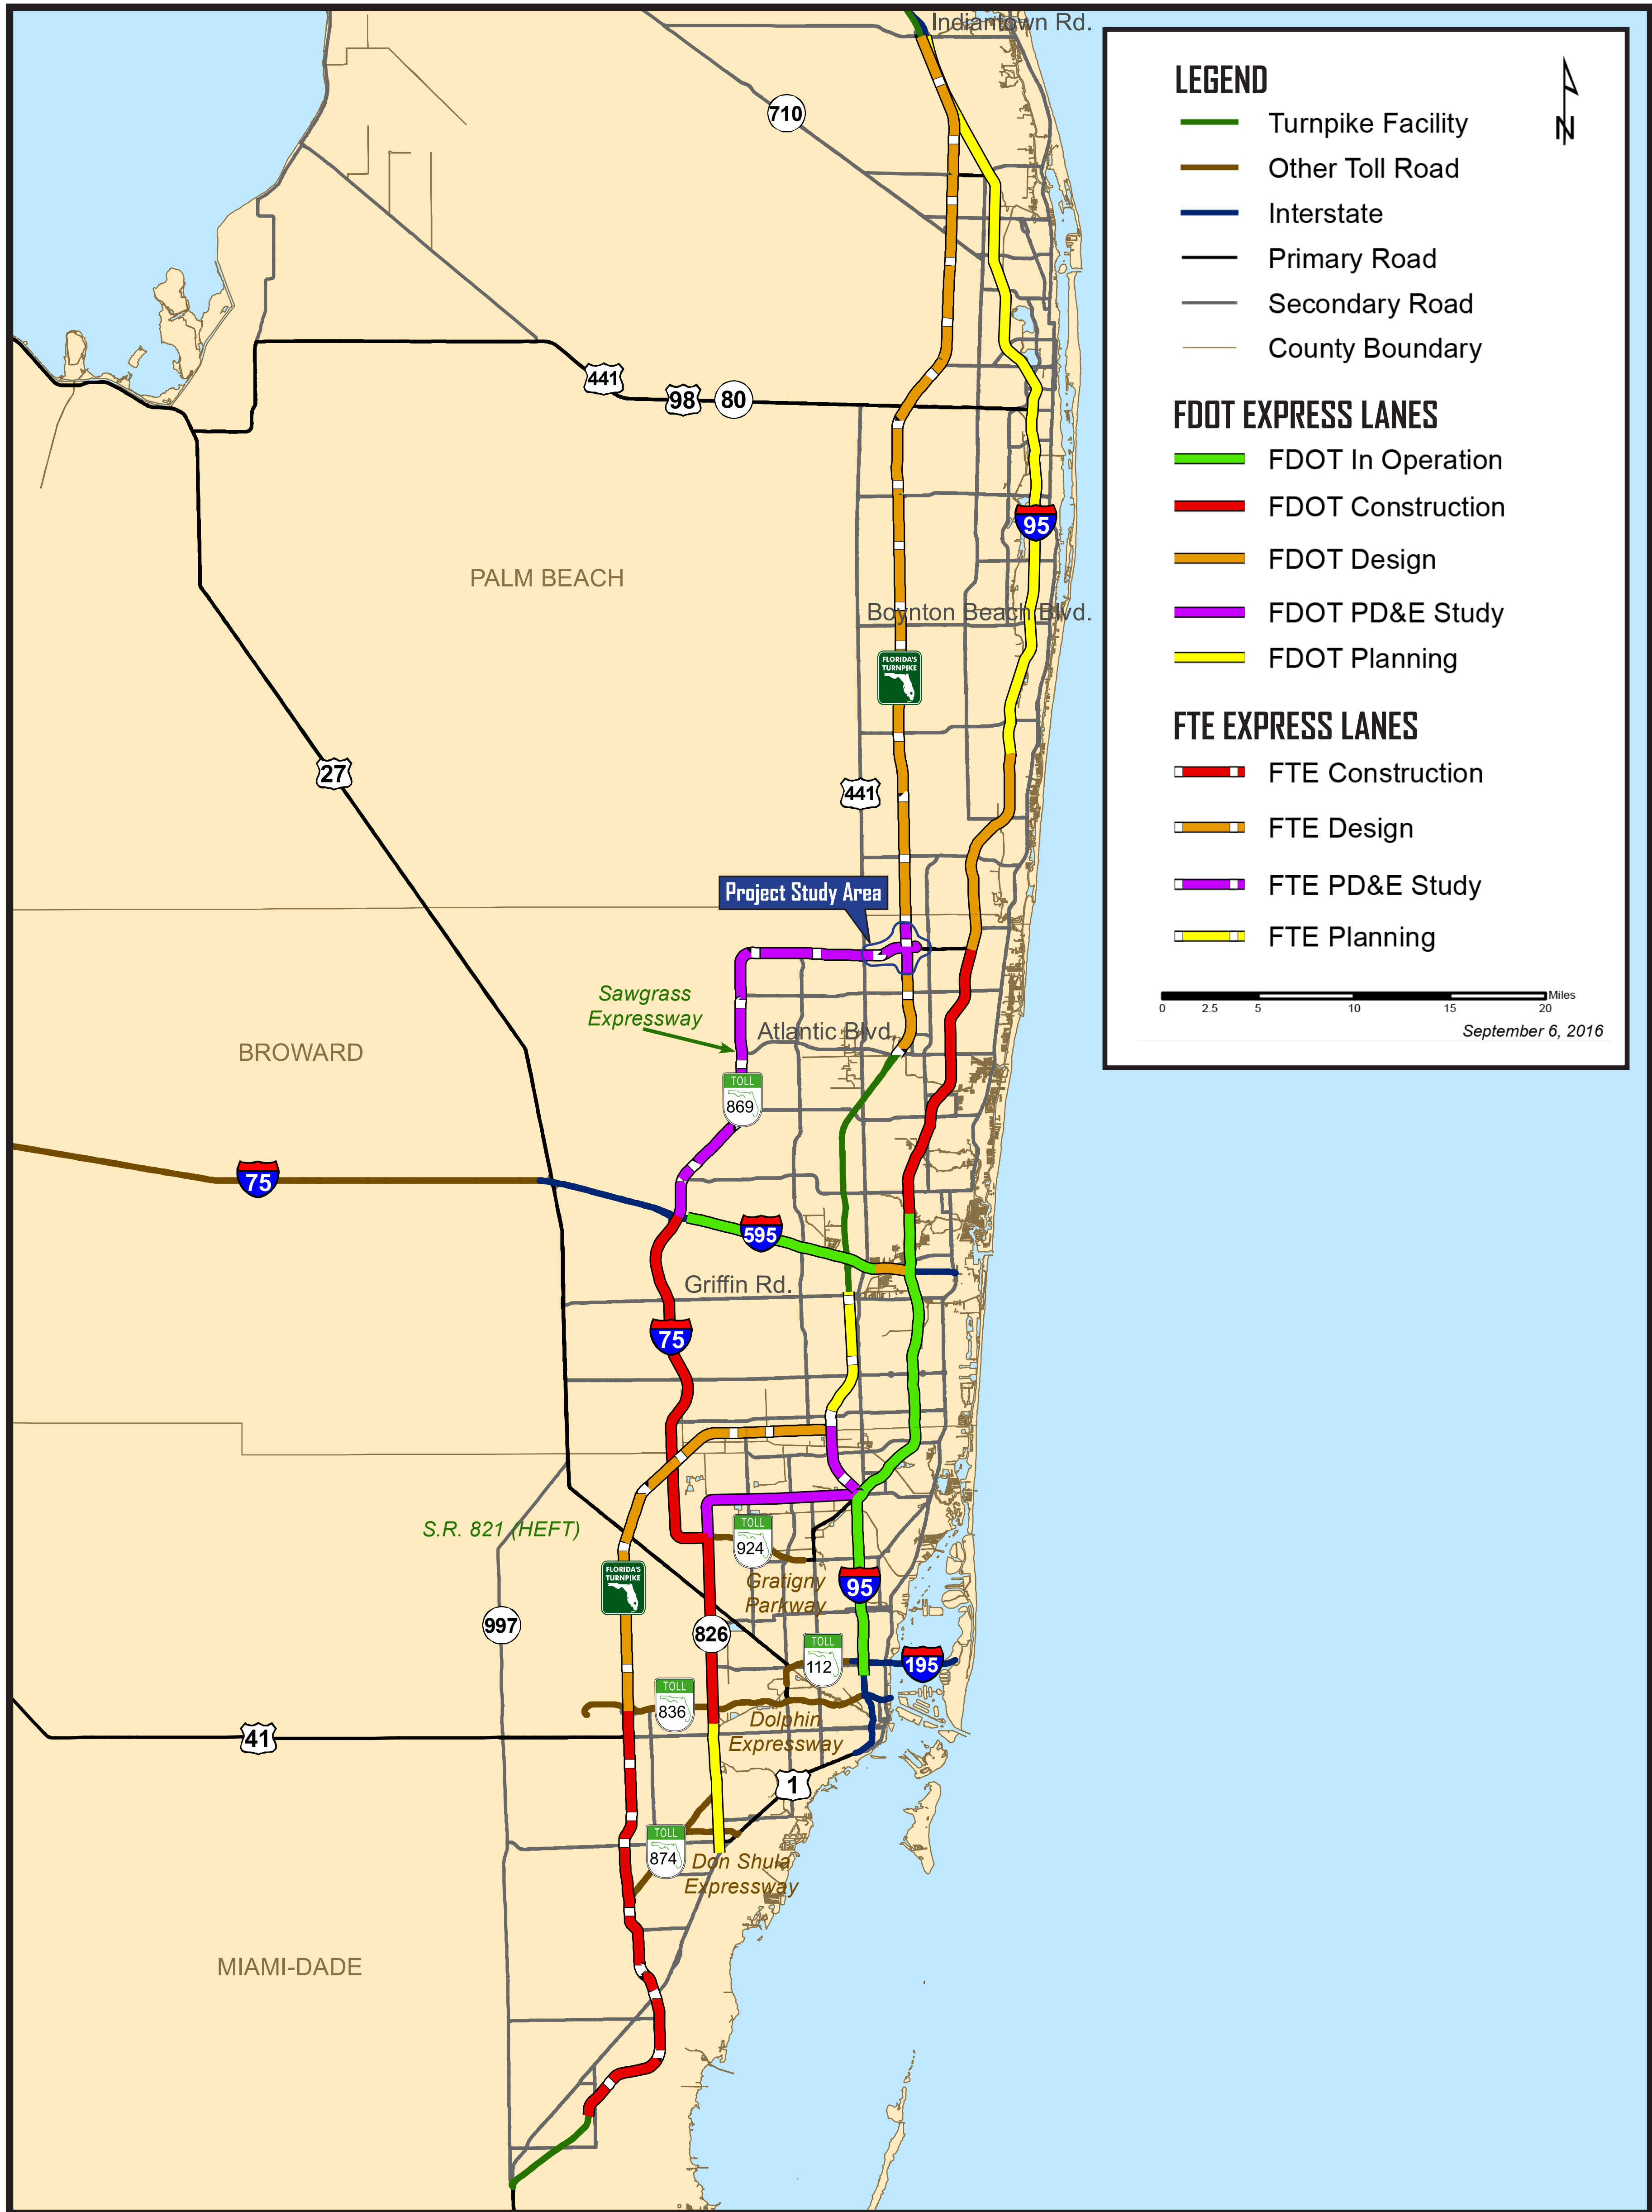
LEGEND
Turnpike Facility
Other Toll Road
Interstate
Primary Road
Secondary Road
County Boundary

N

FDOT EXPRESS LANES
FDOT In Operation
FDOT Construction
FDOT Design
FDOT PD&E Study
FDOT Planning

FTE EXPRESS LANES
FTE Construction
FTE Design
FTE PD&E Study
FTE Planning

0 2.5 5 10 15 20 Miles
September 6, 2016

Indiantown Rd.
710
441
98
80
95
PALM BEACH
Boynton Beach Blvd.
FLORIDA'S TURNPIKE
27
441
Project Study Area
Sawgrass Expressway
Atlantic Blvd.
BROWARD
TOLL 869
75
595
Griffin Rd.
75
S.R. 821 (HEFT)
TOLL 924
Gratigny Parkway
95
FLORIDA'S TURNPIKE
997
826
TOLL 112
195
TOLL 836
41
Dolphin Expressway
1
TOLL 874
Don Shula Expressway
MIAMI-DADE